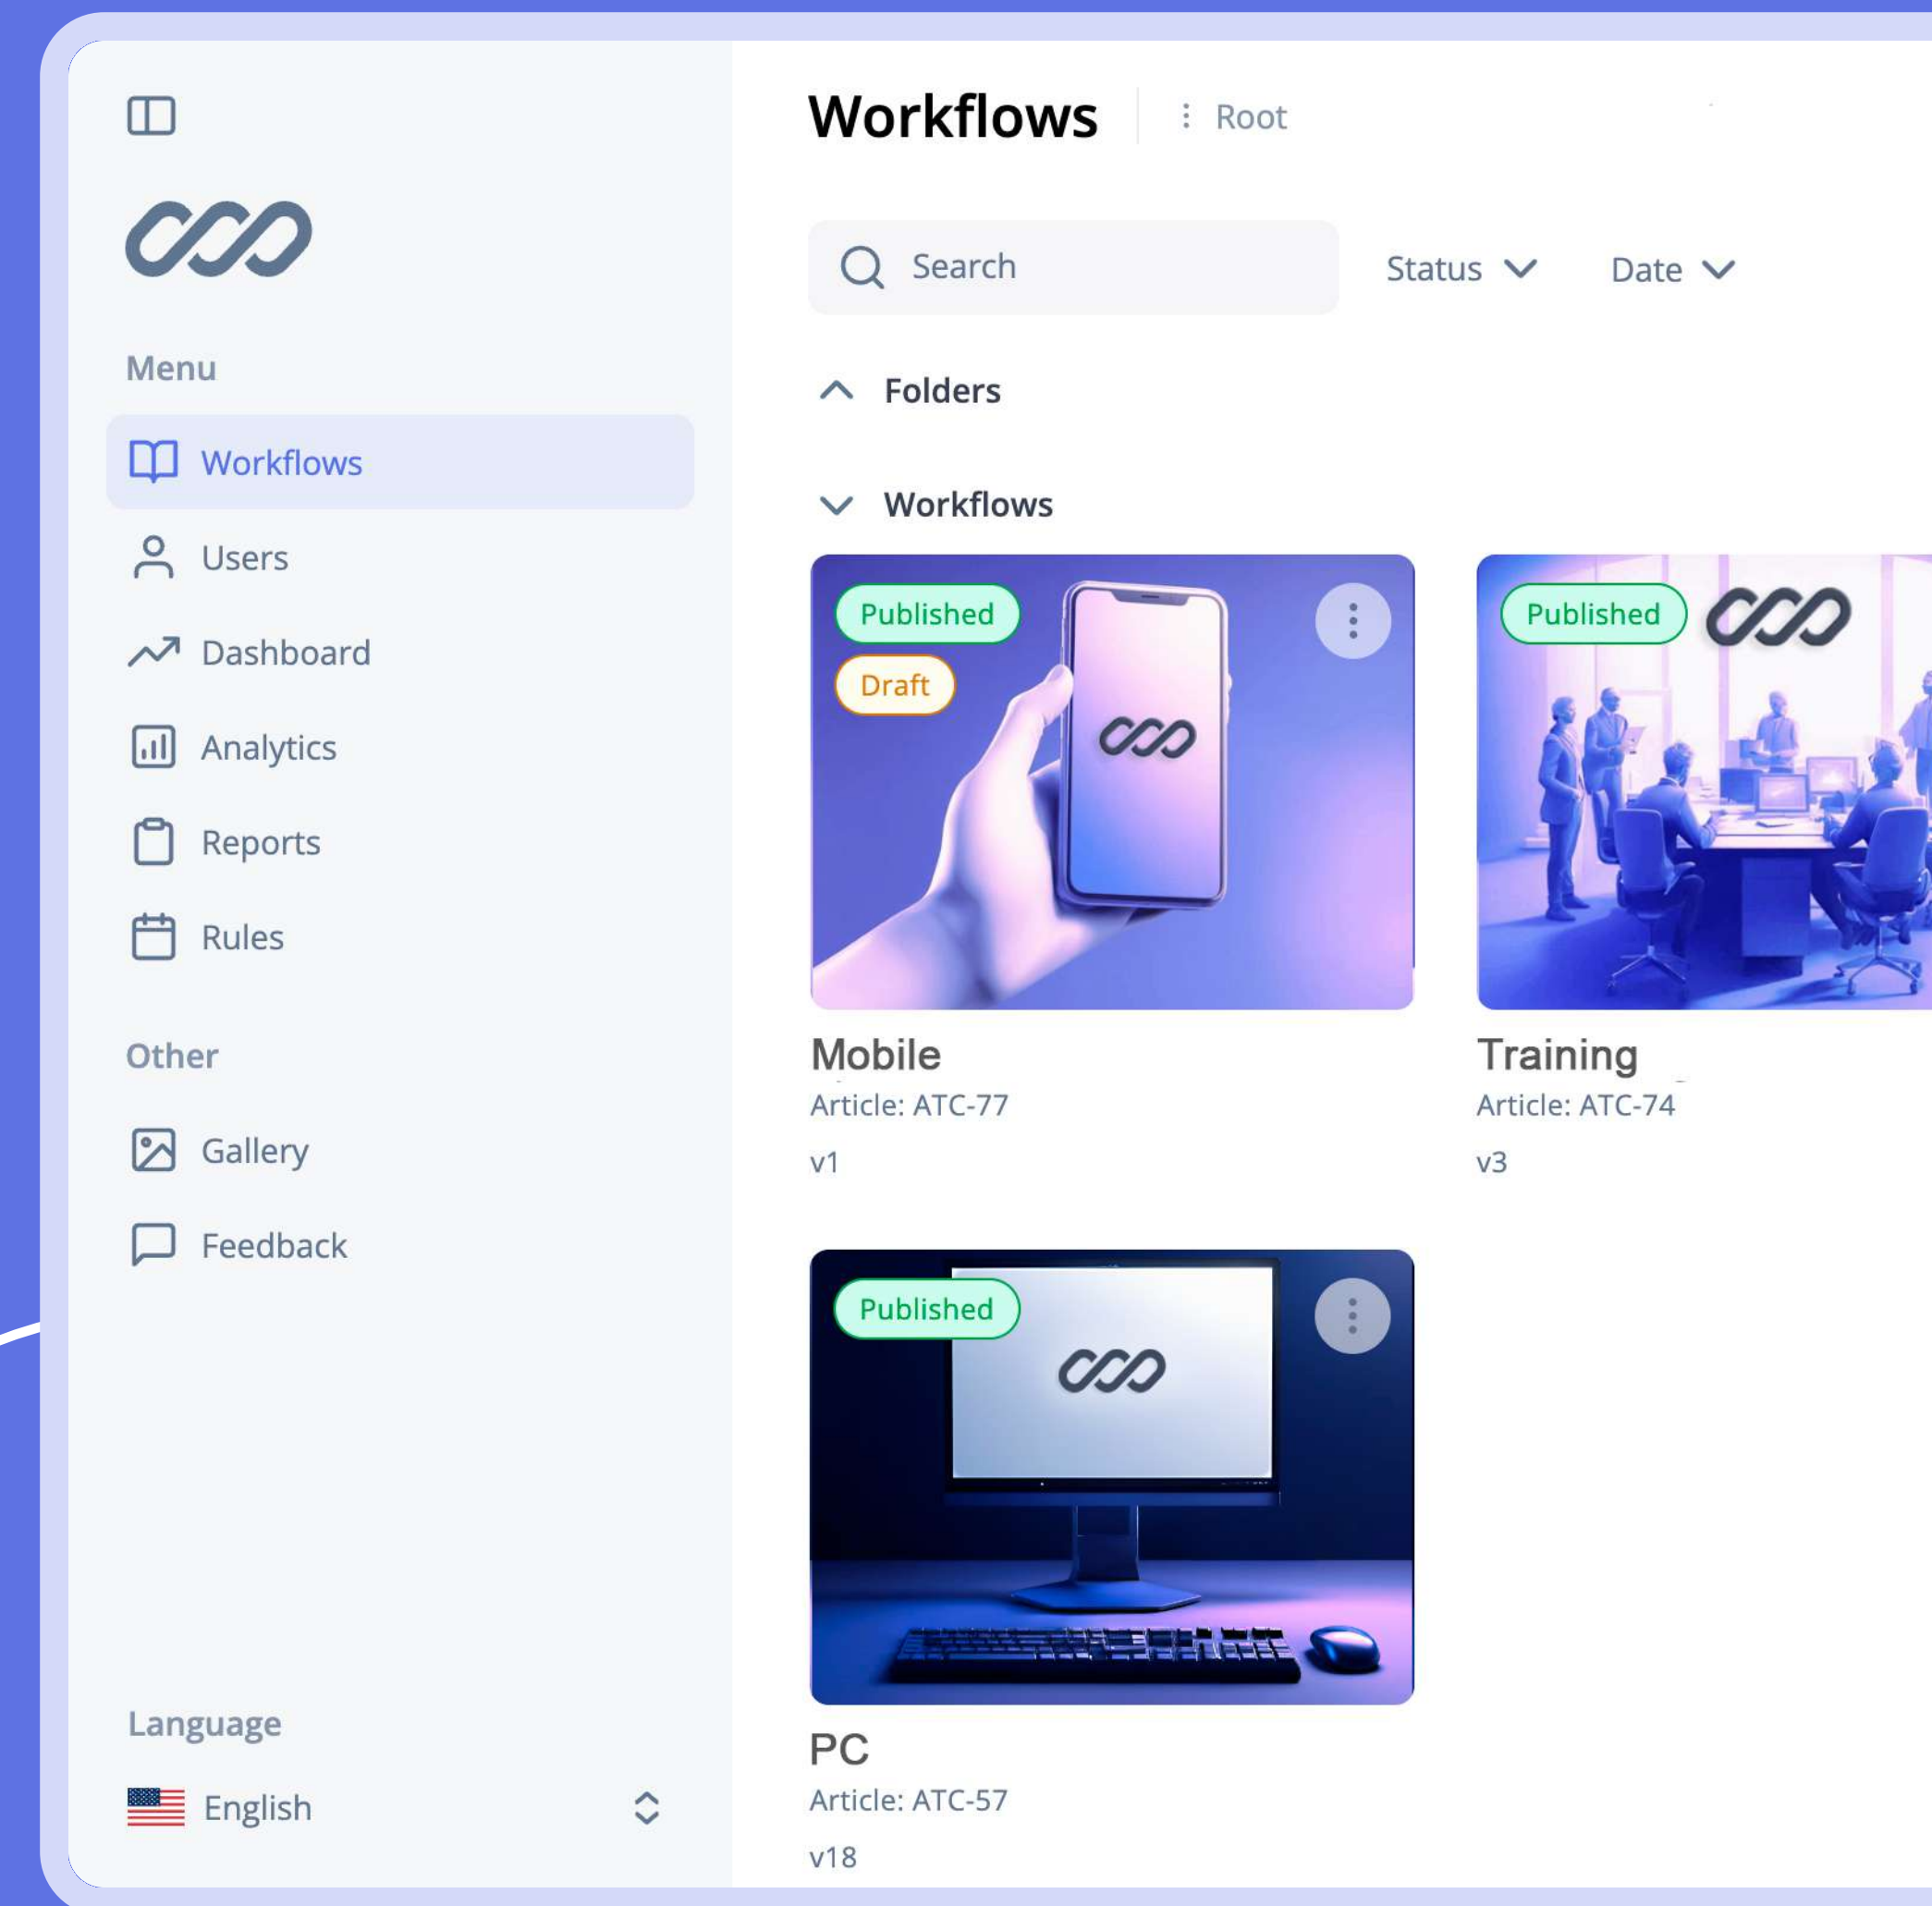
Menu

Workflows

Users

Dashboard

Analytics

Reports

Rules

Other

Gallery

Feedback

Language

English

Workflows

Root

Search

Status

Date

Folders

Workflows

Published

Draft

Mobile

Article: ATC-77

v1

Published

Training

Article: ATC-74

v3

Published

PC

Article: ATC-57

v18